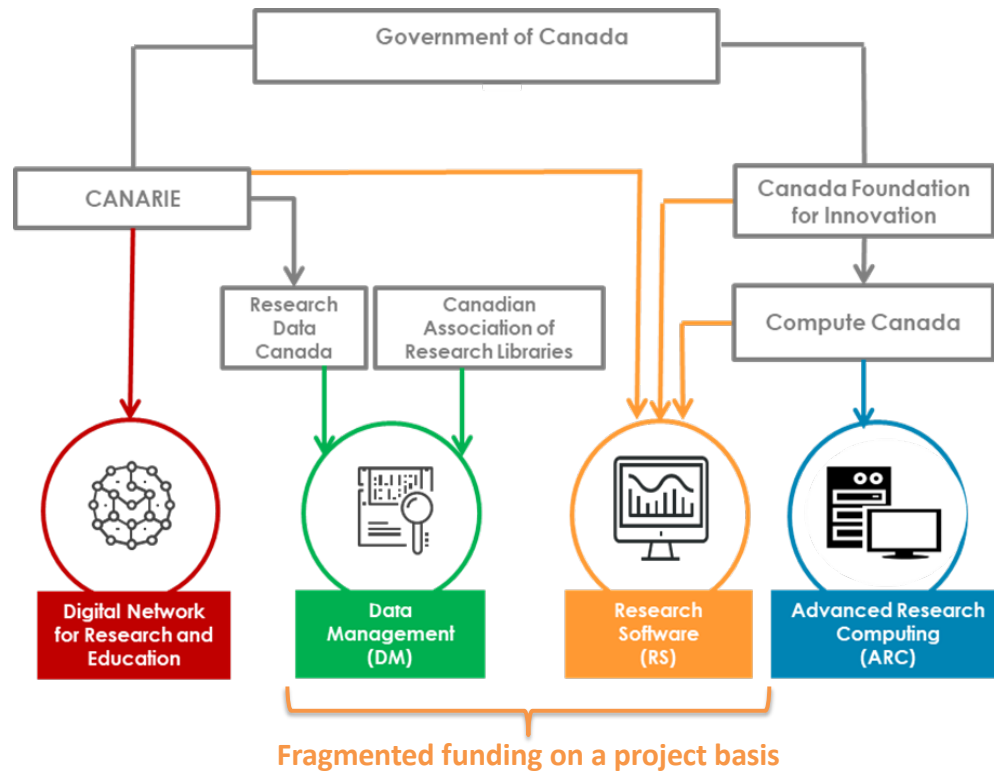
Government of Canada

CANARIE

Canada Foundation for Innovation

Research Data Canada

Canadian Association of Research Libraries

Compute Canada

Digital Network for Research and Education

Data Management (DM)

Research Software (RS)

Advanced Research Computing (ARC)

Fragmented funding on a project basis